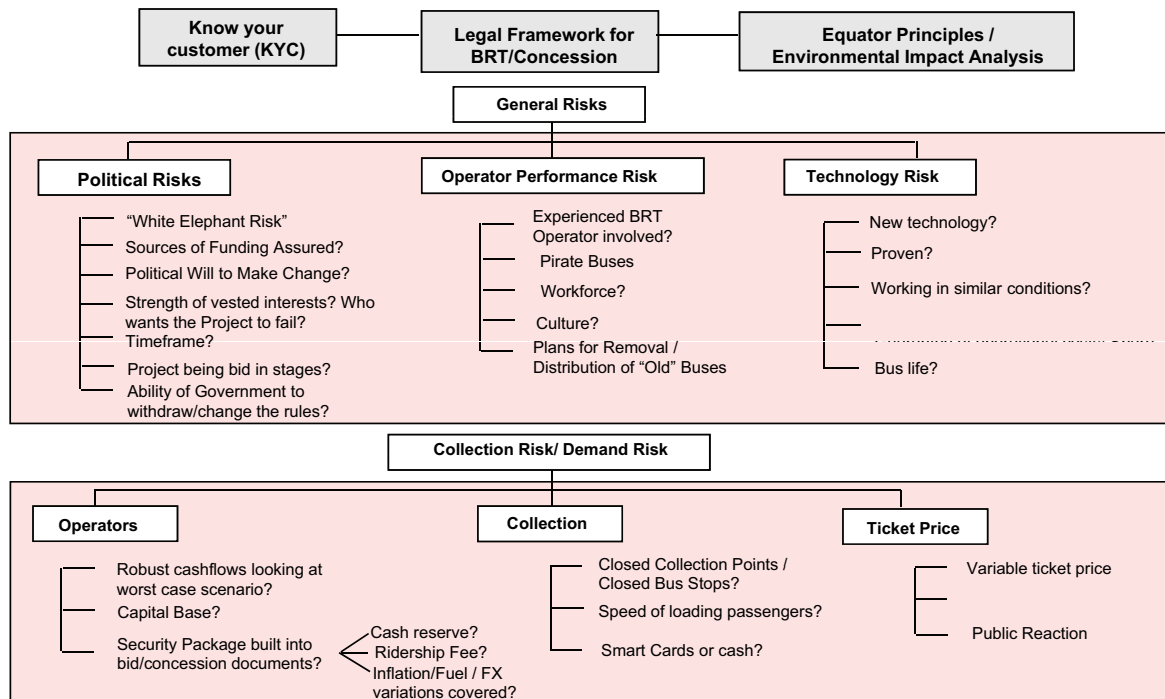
Know your customer (KYC)

Legal Framework for BRT/Concession

Equator Principles / Environmental Impact Analysis

General Risks

Political Risks

"White Elephant Risk"

Sources of Funding Assured?

Political Will to Make Change?

Strength of vested interests? Who wants the Project to fail?

Timeframe?

Project being bid in stages?

Ability of Government to withdraw/change the rules?

Operator Performance Risk

Experienced BRT Operator involved?

Pirate Buses

Workforce?

Culture?

Plans for Removal / Distribution of "Old" Buses

Technology Risk

New technology?

Proven?

Working in similar conditions?

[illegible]

Bus life?

Collection Risk/ Demand Risk

Operators

Robust cashflows looking at worst case scenario?

Capital Base?

Security Package built into bid/concession documents?

Cash reserve?

Ridership Fee?

Inflation/Fuel / FX variations covered?

Collection

Closed Collection Points / Closed Bus Stops?

Speed of loading passengers?

Smart Cards or cash?

Ticket Price

Variable ticket price

Public Reaction